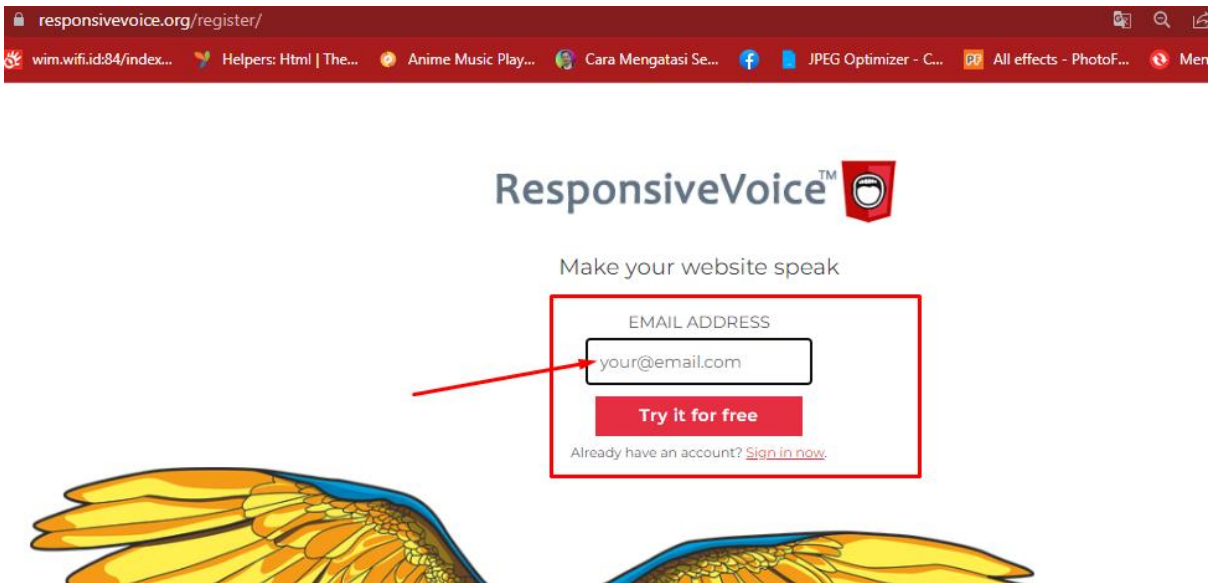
responsivevoice.org/register/

wim.wifi.id:84/index... Helpers: Html | The... Anime Music Play... Cara Mengatasi Se... JPEG Optimizer - C... All effects - PhotoF... Men

ResponsiveVoice™

Make your website speak

EMAIL ADDRESS

your@email.com

Try it for free

Already have an account? Sign in now.